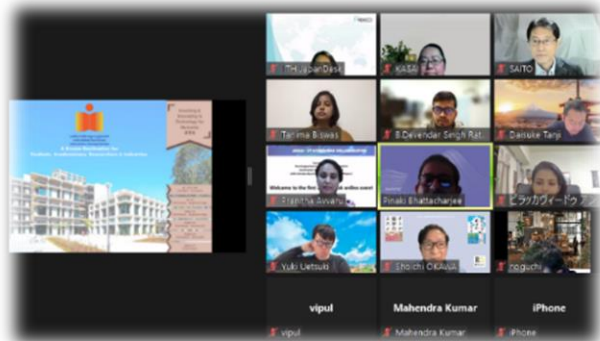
Thirupati Das
SASA
SAITO
Tanima Biswas
B.Devendar Singh Rat
Daisuke Tanji
Pratistha Awasthi
Welcome to the first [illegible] online event
Pinaki Bhattacharjee
ピラカウィードゥ
Yuki Uetsuki
Shoichi OKAJIMA
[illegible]oguchi
vipul
vipul
Mahendra Kumar
Mahendra Kumar
iPhone
iPhone
A Global Destination for Students, Academicians, Researchers & Industries